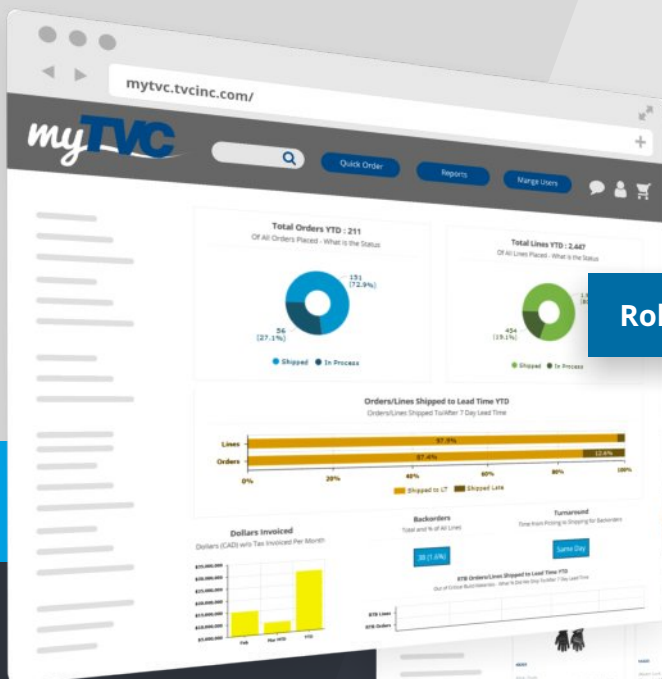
mytvc.tvcinc.com/

myTVC

Quick Order

Reports

Mange Users

Total Orders YTD : 211

Of All Orders Placed - What is the Status

151 (72.9%)

56 (27.1%)

Shipped In Process

Total Lines YTD : 2,447

Of All Lines Placed - What is the Status

454 (19.1%)

Shipped In Process

Rol

Orders/Lines Shipped to Lead Time YTD

Orders/Lines Shipped To/After 7 Day Lead Time

Lines

Orders

97.5%

87.4%

12.6%

0%

20%

40%

60%

80%

100%

Shipped to LT Shipped Late

Dollars Invoiced

Dollars (CAD) w/o Tax Invoiced Per Month

Feb

Mar MTD

YTD

Backorders

Total and % of All Lines

39 (1.6%)

Turnaround

Time from Picking to Shipping for Backorders

Same Day

BTB Orders/Lines Shipped to Lead Time YTD

BTB Lines

BTB Orders